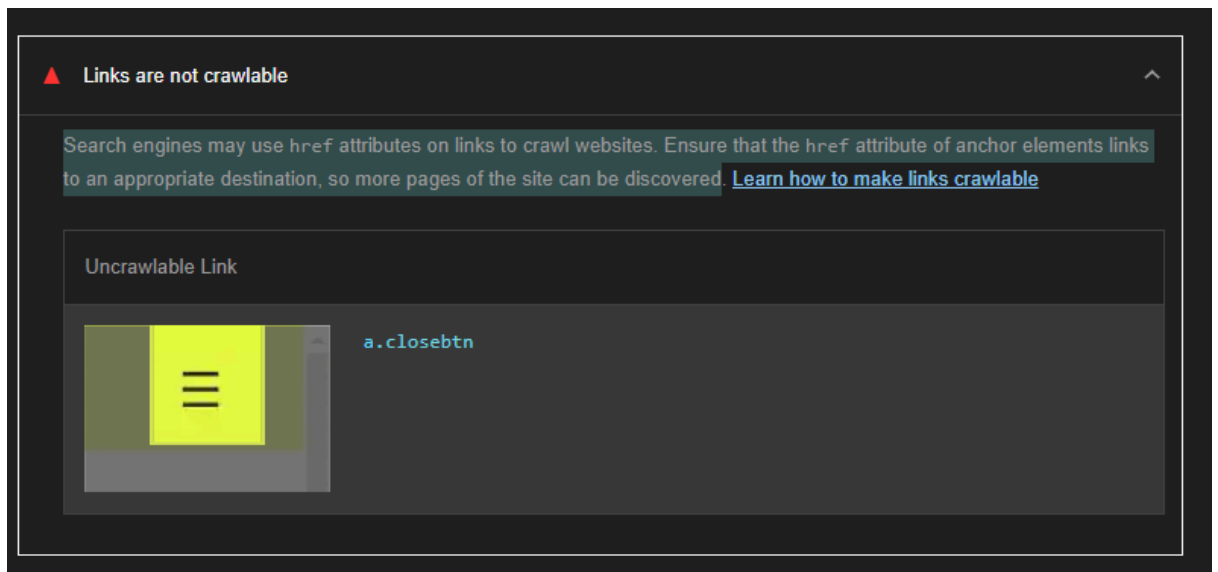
Links are not crawlable

Search engines may use href attributes on links to crawl websites. Ensure that the href attribute of anchor elements links to an appropriate destination, so more pages of the site can be discovered. Learn how to make links crawlable

Uncrawlable Link

a.closebtn